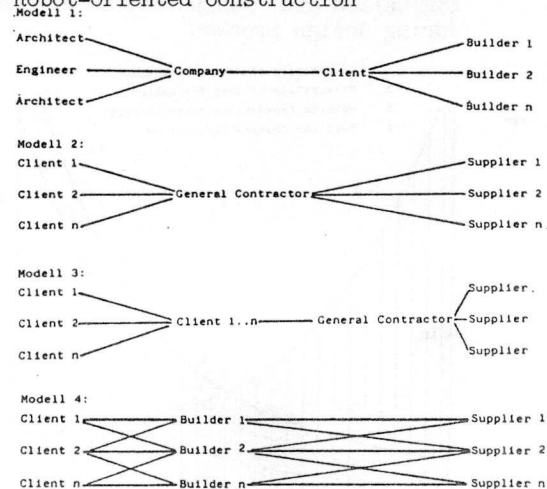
Robot-oriented construction

Modell 1:

Architect

Engineer

Architect

Company

Client

Builder 1

Builder 2

Builder n

Modell 2:

Client 1

Client 2

Client n

General Contractor

Supplier 1

Supplier 2

Supplier n

Modell 3:

Client 1

Client 2

Client n

Client 1..n

General Contractor

Supplier.

Supplier

Supplier

Modell 4:

Client 1

Client 2

Client n

Builder 1

Builder 2

Builder n

Supplier 1

Supplier 2

Supplier n